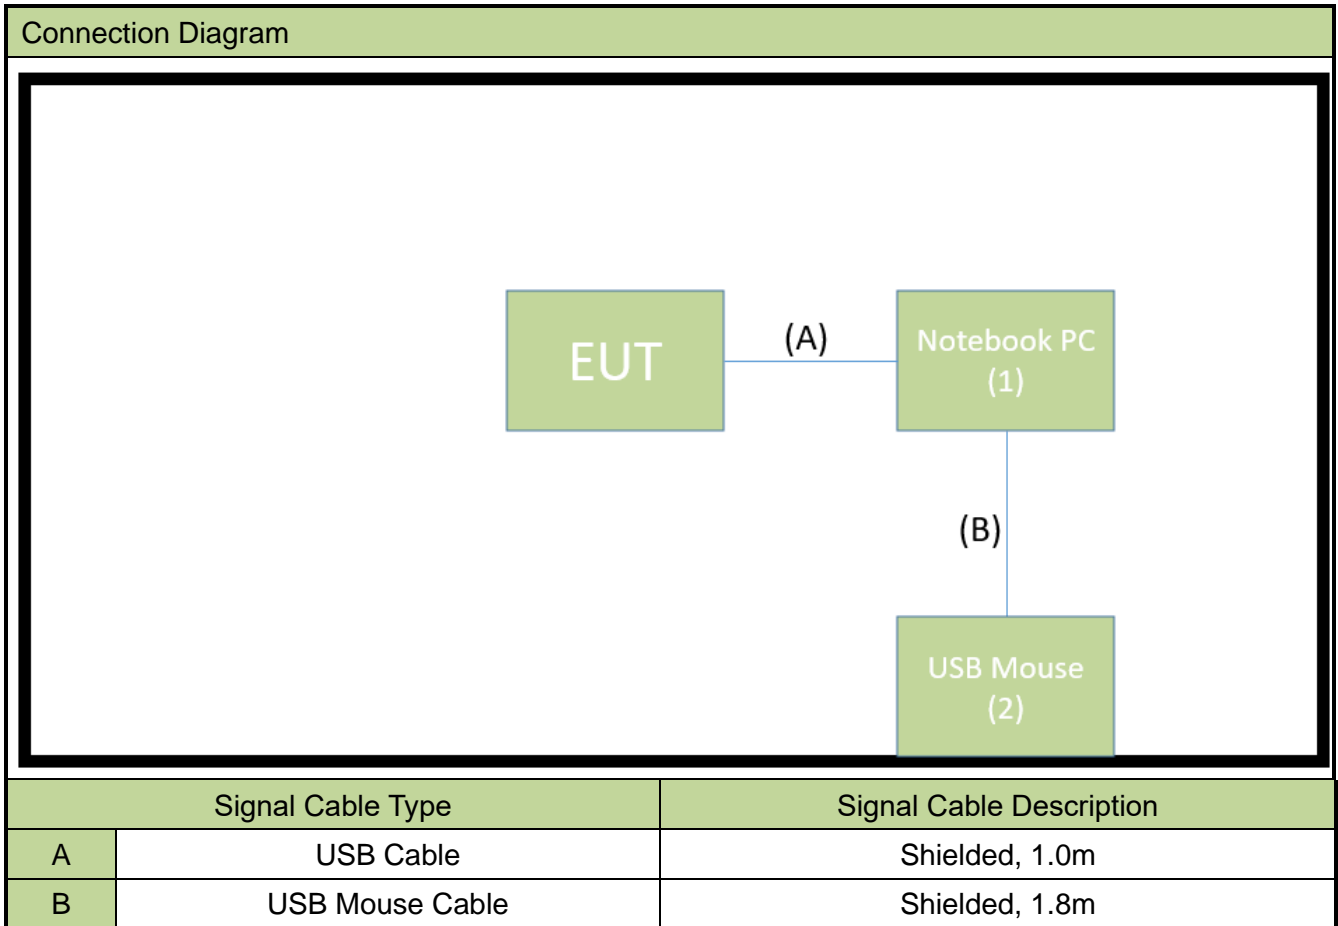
Connection Diagram

EUT

(A)

Notebook PC
(1)

(B)

USB Mouse
(2)

| Signal Cable Type | | Signal Cable Description |
|---|---|---|
| A | USB Cable | Shielded, 1.0m |
| B | USB Mouse Cable | Shielded, 1.8m |